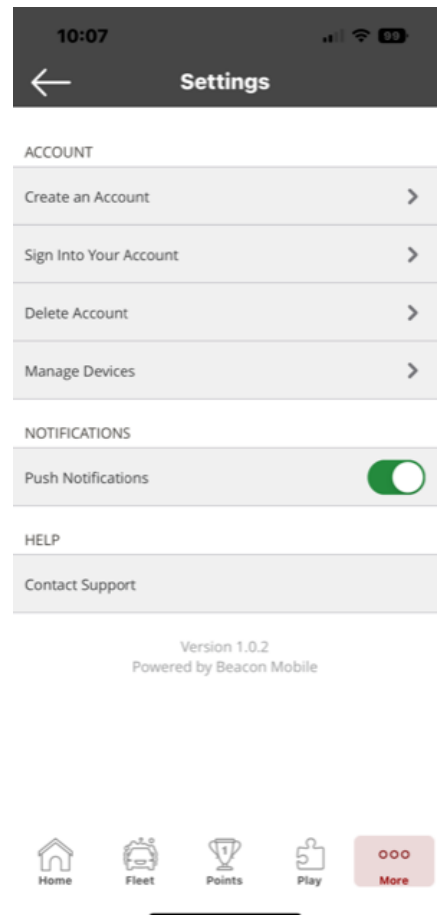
10:07

99

Settings

ACCOUNT

Create an Account

Sign Into Your Account

Delete Account

Manage Devices

NOTIFICATIONS

Push Notifications

HELP

Contact Support

Version 1.0.2
Powered by Beacon Mobile

Home
Fleet
1
Points
Play
More